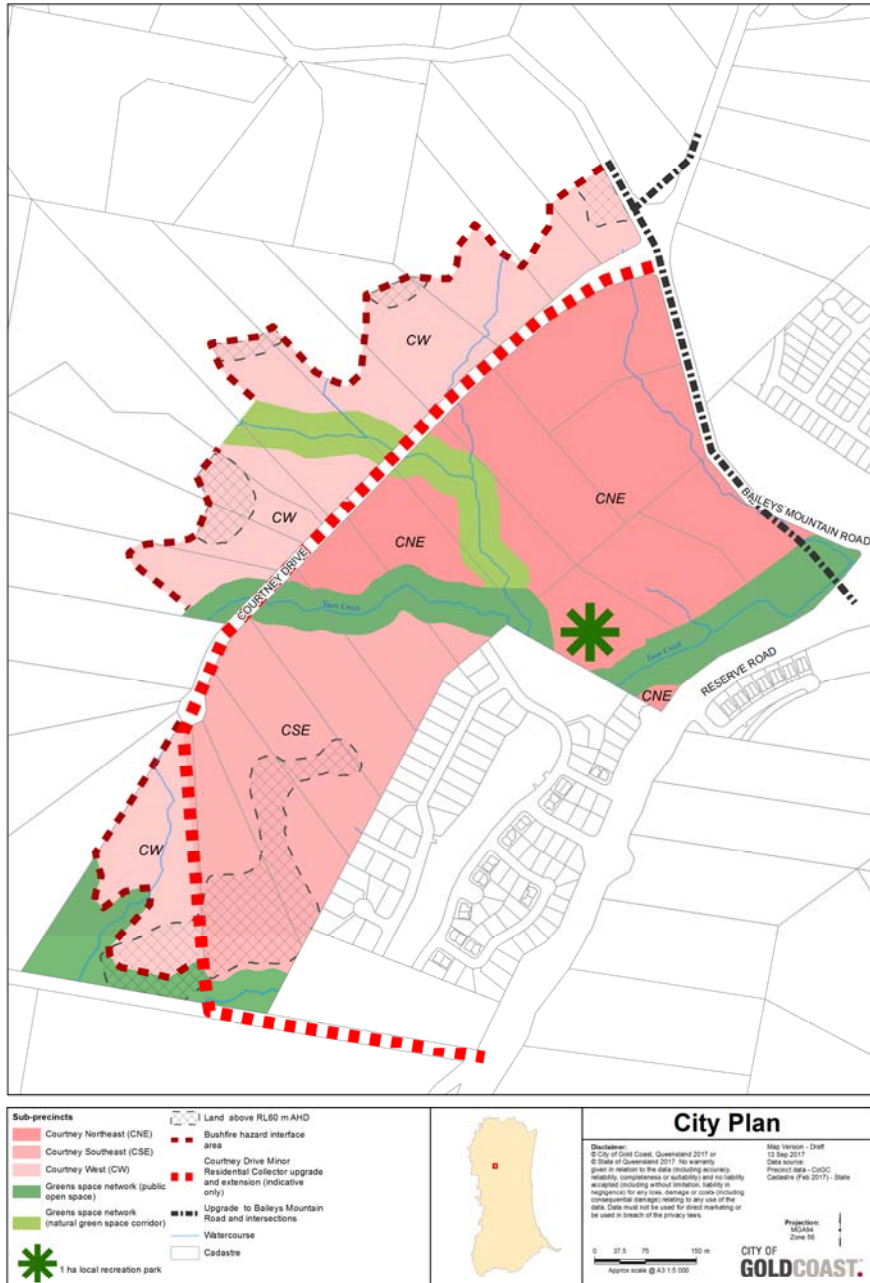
CW
CW
CNE
CNE
CNE
CSE
CW
COURTNEY DRIVE
BAILEYS MOUNTAIN ROAD
RESERVE ROAD
Tooan Creek
Tooan Creek

Sub-precincts
Courtney Northeast (CNE)
Courtney Southeast (CSE)
Courtney West (CW)
Greens space network (public open space)
Greens space network (natural green space corridor)
1 ha local recreation park

Land above RL60 m AHD
Bushfire hazard interface area
Courtney Drive Minor Residential Collector upgrade and extension (indicative only)
Upgrade to Baileys Mountain Road and intersections
Watercourse
Cadastre

City Plan

Disclaimer:
© City of Gold Coast, Queensland 2017 or © State of Queensland 2017. No warranty given in relation to the data (including accuracy, reliability, completeness or suitability) and no liability accepted (including without limitation, liability in negligence) for any loss, damage or costs (including consequential damage) relating to any use of the data. Data must not be used for direct marketing or be used in breach of the privacy laws.

Map Version - Draft
13 Sep 2017
Data source:
Precinct data - CoGC
Cadastre (Feb 2017) - State

Projection:
MGA94
Zone 56

0 37.5 75 150 m
Approx scale @ A3 1:5 000

CITY OF
GOLDCOAST.